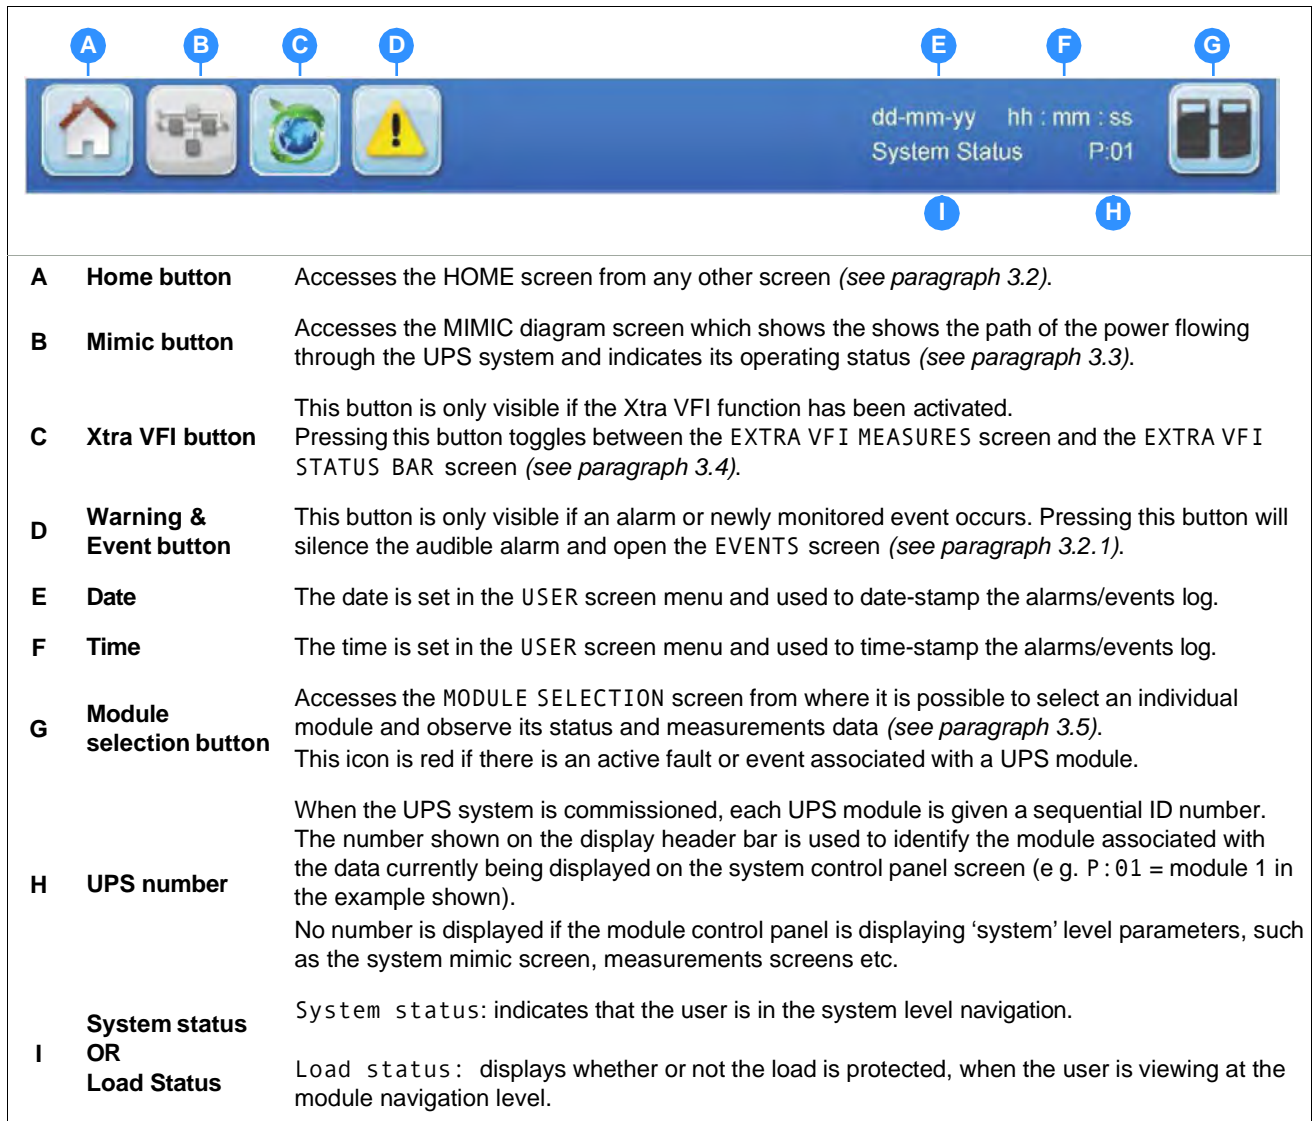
A B C D E F G

dd-mm-yy hh : mm : ss
System Status P:01

I H

| | | |
|---|---|---|
| A | Home button | Accesses the HOME screen from any other screen *(see paragraph 3.2)*. |
| B | Mimic button | Accesses the MIMIC diagram screen which shows the shows the path of the power flowing through the UPS system and indicates its operating status *(see paragraph 3.3)*. |
| C | Xtra VFI button | This button is only visible if the Xtra VFI function has been activated. Pressing this button toggles between the EXTRA VFI MEASURES screen and the EXTRA VFI STATUS BAR screen *(see paragraph 3.4)*. |
| D | Warning & Event button | This button is only visible if an alarm or newly monitored event occurs. Pressing this button will silence the audible alarm and open the EVENTS screen *(see paragraph 3.2.1)*. |
| E | Date | The date is set in the USER screen menu and used to date-stamp the alarms/events log. |
| F | Time | The time is set in the USER screen menu and used to time-stamp the alarms/events log. |
| G | Module selection button | Accesses the MODULE SELECTION screen from where it is possible to select an individual module and observe its status and measurements data *(see paragraph 3.5)*. This icon is red if there is an active fault or event associated with a UPS module. |
| H | UPS number | When the UPS system is commissioned, each UPS module is given a sequential ID number. The number shown on the display header bar is used to identify the module associated with the data currently being displayed on the system control panel screen (e g. P:01 = module 1 in the example shown). No number is displayed if the module control panel is displaying ‘system’ level parameters, such as the system mimic screen, measurements screens etc. |
| I | System status OR Load Status | System status: indicates that the user is in the system level navigation. Load status: displays whether or not the load is protected, when the user is viewing at the module navigation level. |